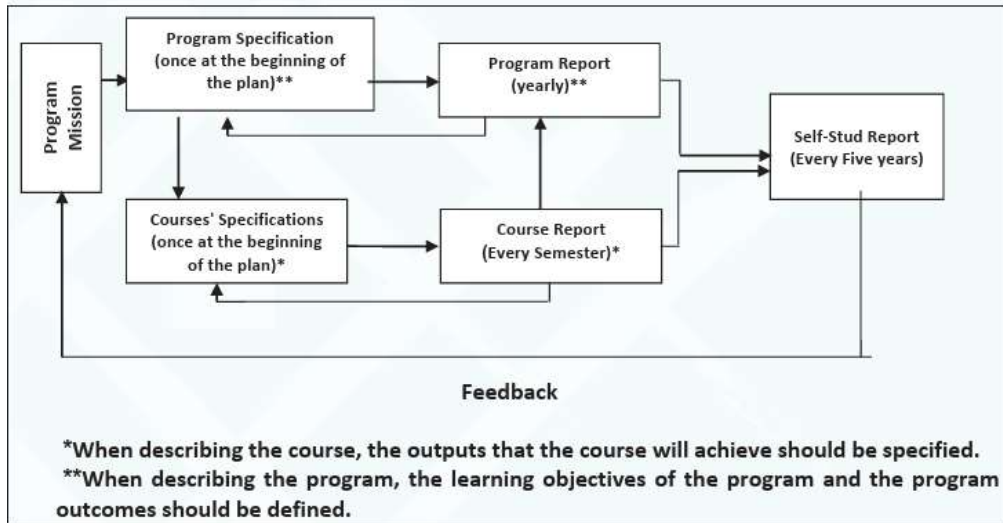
Program Mission

Program Specification (once at the beginning of the plan)**

Program Report (yearly)**

Self-Stud Report (Every Five years)

Courses' Specifications (once at the beginning of the plan)*

Course Report (Every Semester)*

Feedback

*When describing the course, the outputs that the course will achieve should be specified.
**When describing the program, the learning objectives of the program and the program outcomes should be defined.